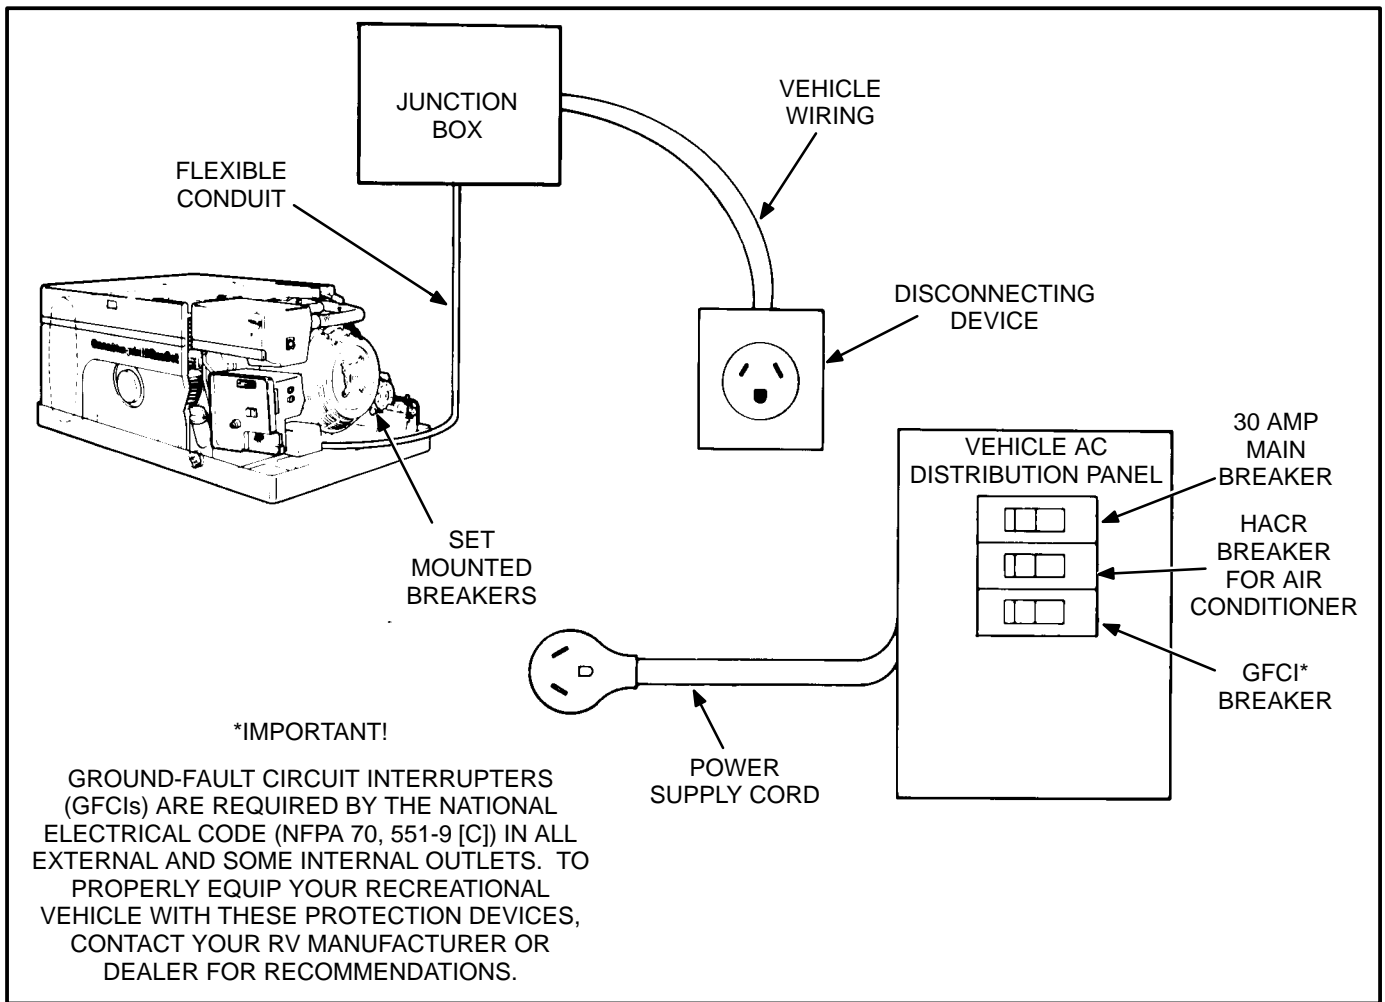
JUNCTION BOX

VEHICLE WIRING

FLEXIBLE CONDUIT

DISCONNECTING DEVICE

30 AMP MAIN BREAKER

VEHICLE AC DISTRIBUTION PANEL

HACR BREAKER FOR AIR CONDITIONER

SET MOUNTED BREAKERS

GFCI* BREAKER

*IMPORTANT!

GROUND-FAULT CIRCUIT INTERRUPTERS (GFCIs) ARE REQUIRED BY THE NATIONAL ELECTRICAL CODE (NFPA 70, 551-9 [C]) IN ALL EXTERNAL AND SOME INTERNAL OUTLETS. TO PROPERLY EQUIP YOUR RECREATIONAL VEHICLE WITH THESE PROTECTION DEVICES, CONTACT YOUR RV MANUFACTURER OR DEALER FOR RECOMMENDATIONS.

POWER SUPPLY CORD